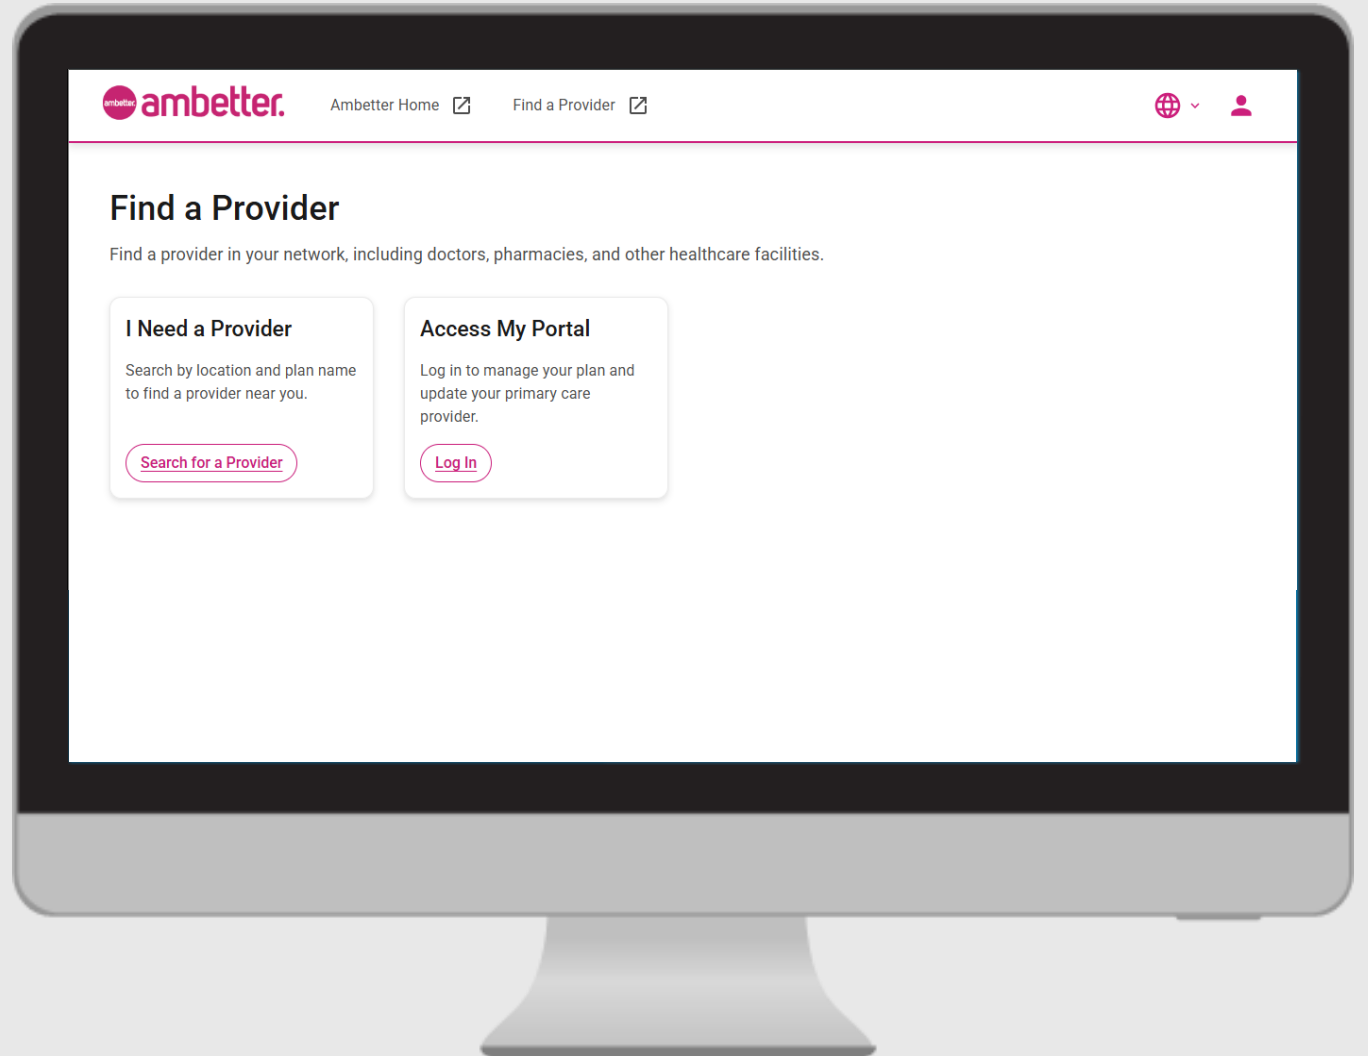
ambetter ambetter.

Ambetter Home

Find a Provider

Find a Provider

Find a provider in your network, including doctors, pharmacies, and other healthcare facilities.

I Need a Provider

Search by location and plan name to find a provider near you.

Search for a Provider

Access My Portal

Log in to manage your plan and update your primary care provider.

Log In